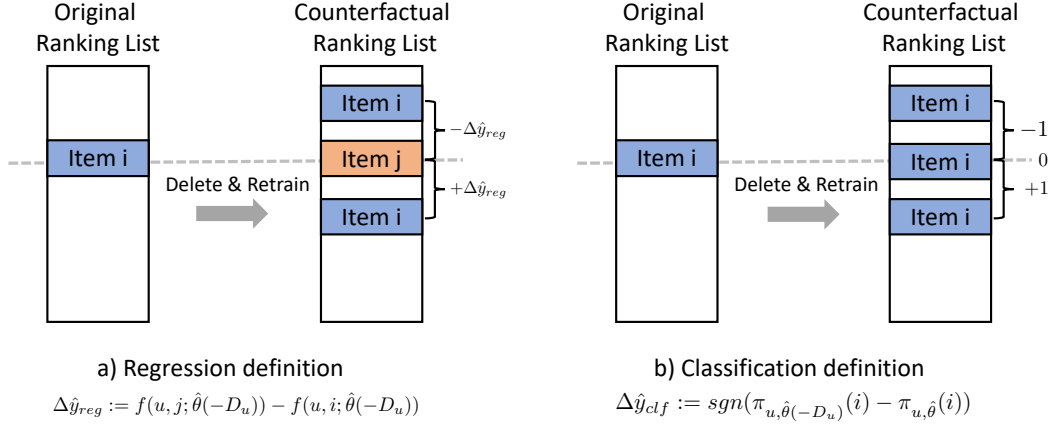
Original Ranking List

Item i

Delete & Retrain

Counterfactual Ranking List

Item i

Item j

Item i

$-\Delta\hat{y}_{reg}$

$+\Delta\hat{y}_{reg}$

a) Regression definition

$\Delta\hat{y}_{reg} := f(u, j; \hat{\theta}(-D_u)) - f(u, i; \hat{\theta}(-D_u))$

Original Ranking List

Item i

Delete & Retrain

Counterfactual Ranking List

Item i

Item i

Item i

$-1$

$0$

$+1$

b) Classification definition

$\Delta\hat{y}_{clf} := sgn(\pi_{u,\hat{\theta}(-D_u)}(i) - \pi_{u,\hat{\theta}}(i))$